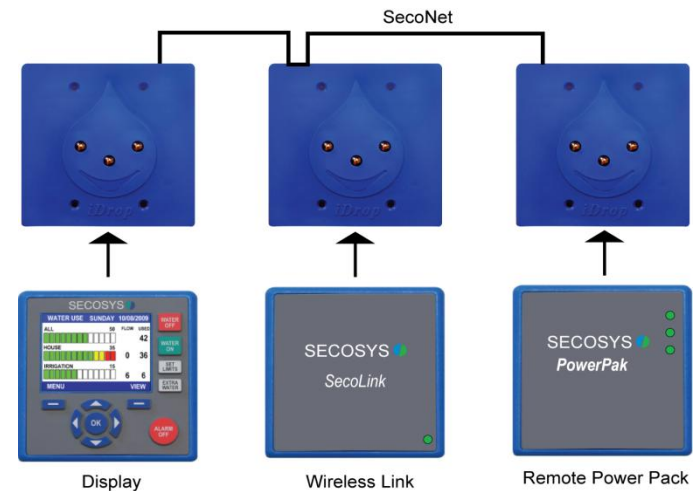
SecoNet

iDrop

iDrop

iDrop

SECOSYS

WATER USE SUNDAY 10/08/2009

ALL 58 FLOW USED

42

HOUSE 36

0 36

IRRIGATION 15

6 6

MENU VIEW

WATER OFF

WATER ON

SET LIMITS

EXTRA WATER

OK

ALARM OFF

Display

SECOSYS

SecoLink

Wireless Link

SECOSYS

PowerPak

Remote Power Pack